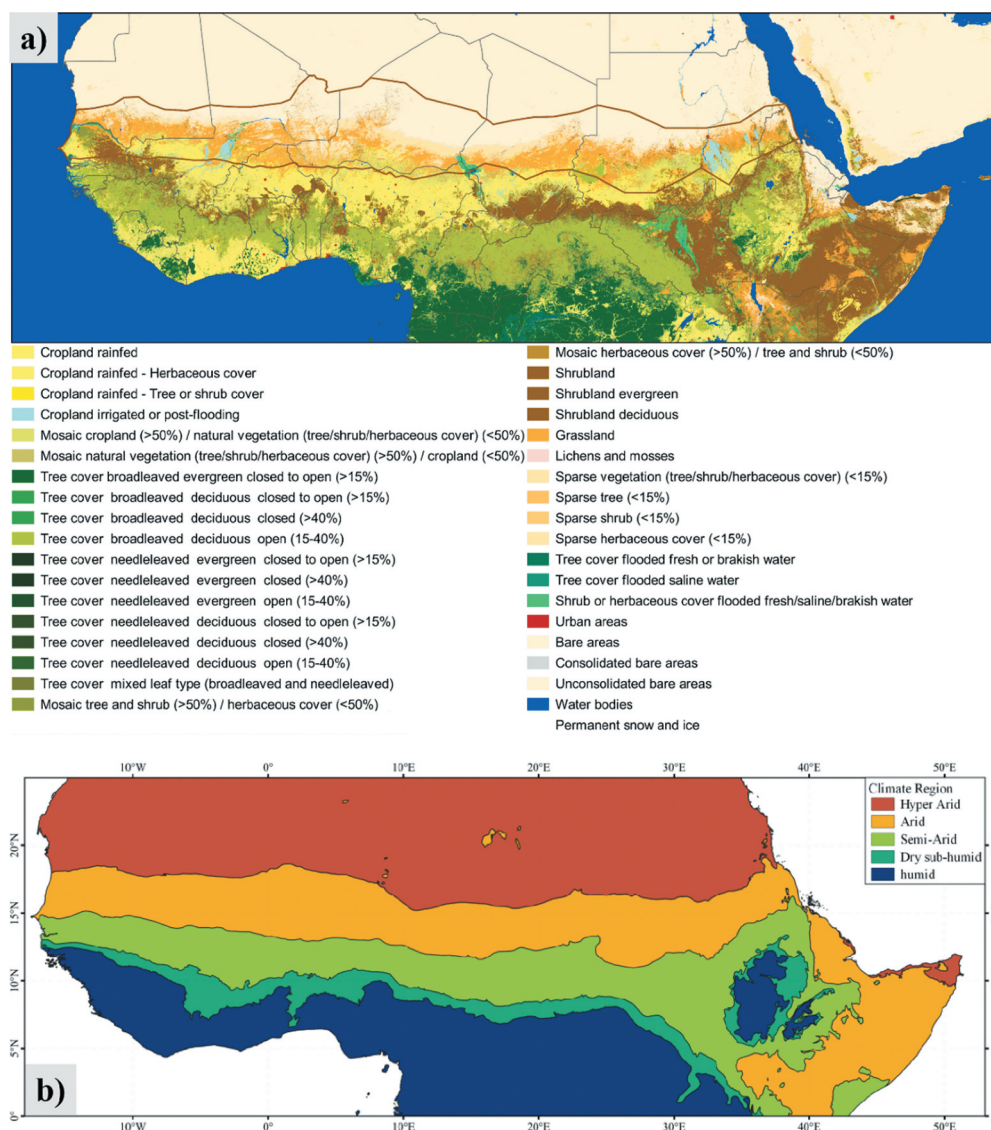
a)

Cropland rainfed
Cropland rainfed - Herbaceous cover
Cropland rainfed - Tree or shrub cover
Cropland irrigated or post-flooding
Mosaic cropland (>50%) / natural vegetation (tree/shrub/herbaceous cover) (<50%)
Mosaic natural vegetation (tree/shrub/herbaceous cover) (>50%) / cropland (<50%)
Tree cover broadleaved evergreen closed to open (>15%)
Tree cover broadleaved deciduous closed to open (>15%)
Tree cover broadleaved deciduous closed (>40%)
Tree cover broadleaved deciduous open (15-40%)
Tree cover needleleaved evergreen closed to open (>15%)
Tree cover needleleaved evergreen closed (>40%)
Tree cover needleleaved evergreen open (15-40%)
Tree cover needleleaved deciduous closed to open (>15%)
Tree cover needleleaved deciduous closed (>40%)
Tree cover needleleaved deciduous open (15-40%)
Tree cover mixed leaf type (broadleaved and needleleaved)
Mosaic tree and shrub (>50%) / herbaceous cover (<50%)

Mosaic herbaceous cover (>50%) / tree and shrub (<50%)
Shrubland
Shrubland evergreen
Shrubland deciduous
Grassland
Lichens and mosses
Sparse vegetation (tree/shrub/herbaceous cover) (<15%)
Sparse tree (<15%)
Sparse shrub (<15%)
Sparse herbaceous cover (<15%)
Tree cover flooded fresh or brakish water
Tree cover flooded saline water
Shrub or herbaceous cover flooded fresh/saline/brakish water
Urban areas
Bare areas
Consolidated bare areas
Unconsolidated bare areas
Water bodies
Permanent snow and ice

10°W 0° 10°E 20°E 30°E 40°E 50°E

Climate Region
Hyper Arid
Arid
Semi-Arid
Dry sub-humid
humid

20°N
15°N
10°N
5°N
0°

b)

10°W 0° 10°E 20°E 30°E 40°E 50°E